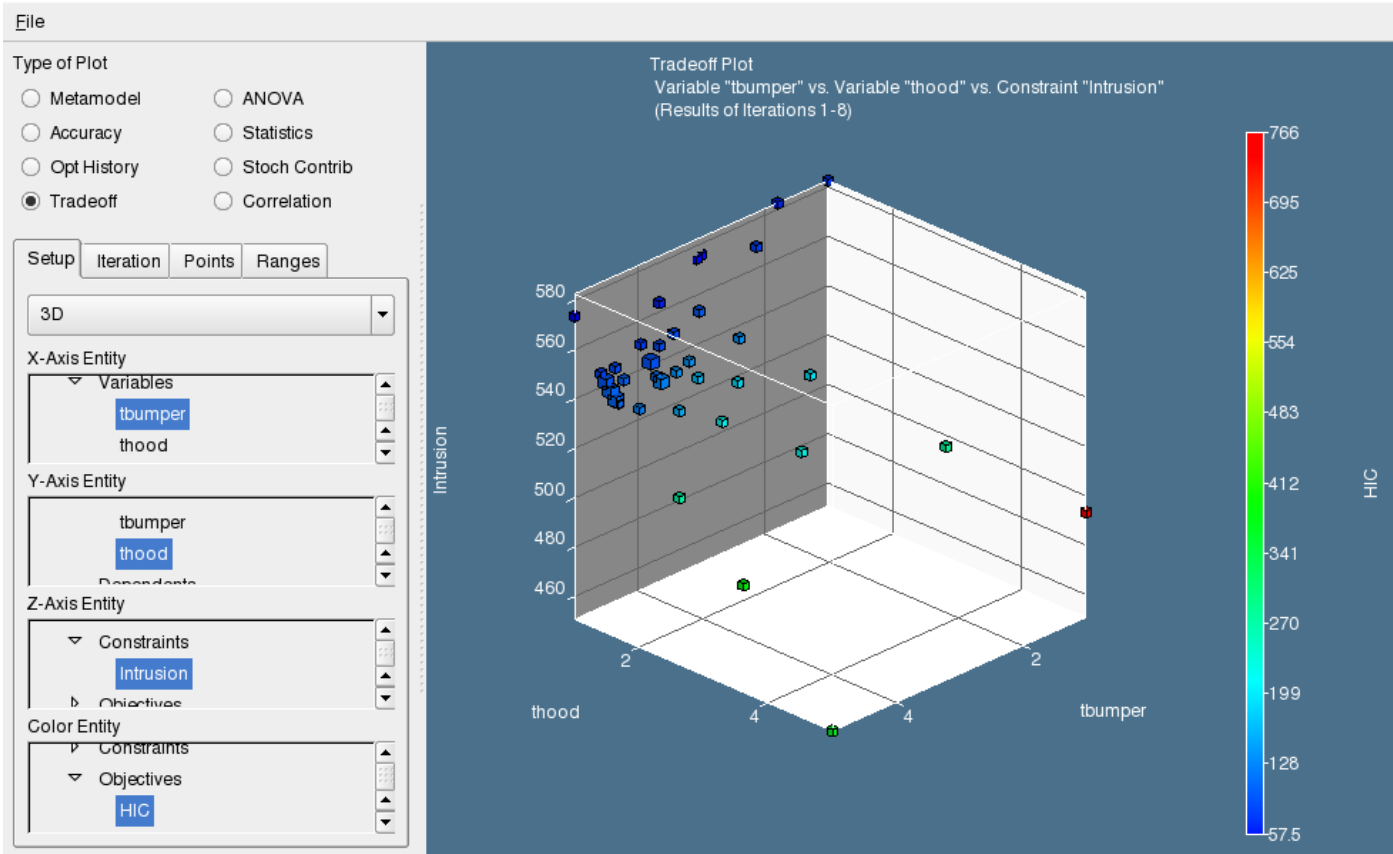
File

Type of Plot
Metamodel
ANOVA
Accuracy
Statistics
Opt History
Stoch Contrib
Tradeoff
Correlation

Setup
Iteration
Points
Ranges

3D

X-Axis Entity
Variables
tbumper
thood

Y-Axis Entity
tbumper
thood
Dependents

Z-Axis Entity
Constraints
Intrusion
Objectives

Color Entity
Constraints
Objectives
HIC

Tradeoff Plot
Variable "tbumper" vs. Variable "thood" vs. Constraint "Intrusion"
(Results of Iterations 1-8)

580
560
540
520
500
480
460
Intrusion

2
4
thood

2
4
tbumper

766
695
625
554
483
412
341
270
199
128
57.5
HIC